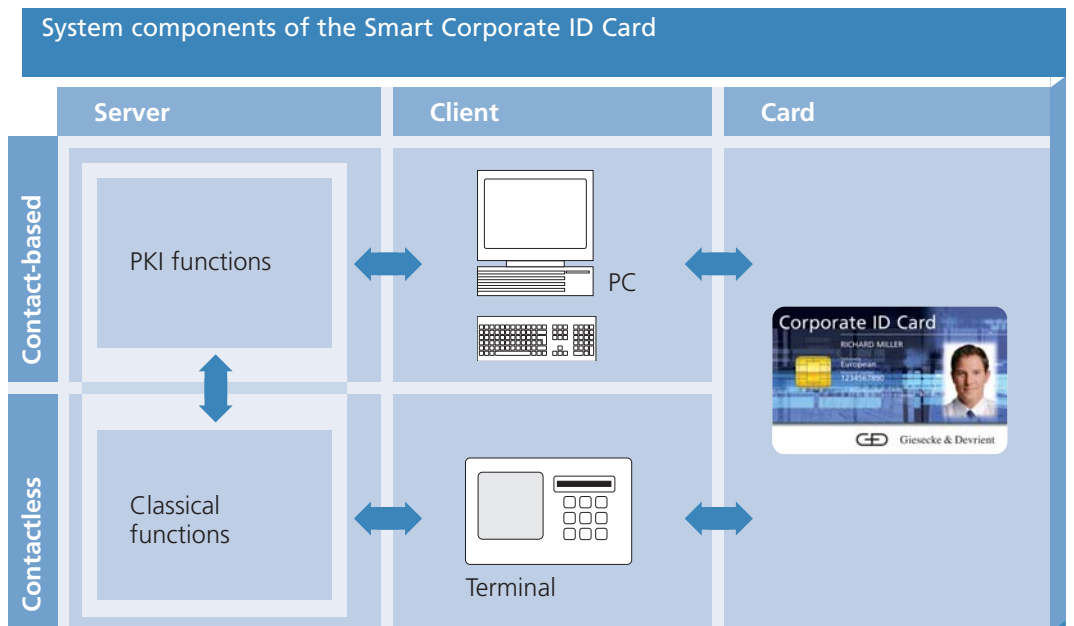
System components of the Smart Corporate ID Card

Server

Client

Card

Contact-based

Contactless

PKI functions

Classical functions

PC

Terminal

Corporate ID Card

RICHARD MILLER

European

1234567890

G+D Giesecke & Devrient